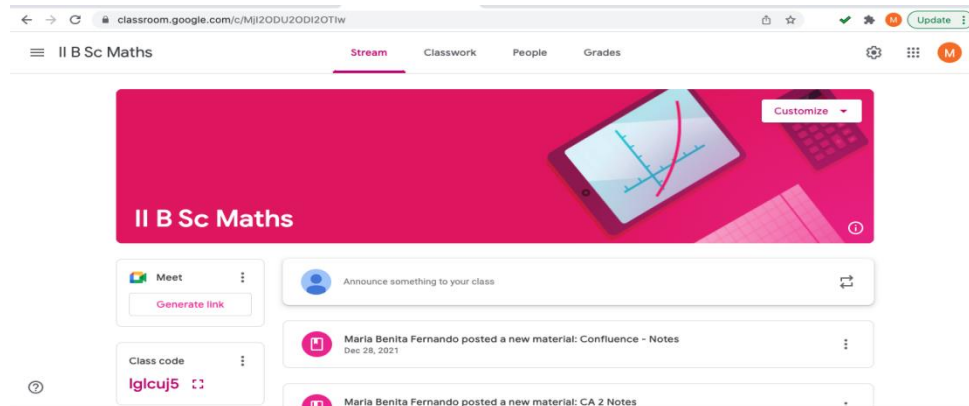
classroom.google.com/c/MjI2ODU2ODI2OTIw

Update

II B Sc Maths

Stream Classwork People Grades

M

Customize

II B Sc Maths

Meet

Generate link

Class code

lglcuj5

Announce something to your class

Maria Benita Fernando posted a new material: Confluence - Notes
Dec 28, 2021

Maria Benita Fernando posted a new material: CA 2 Notes